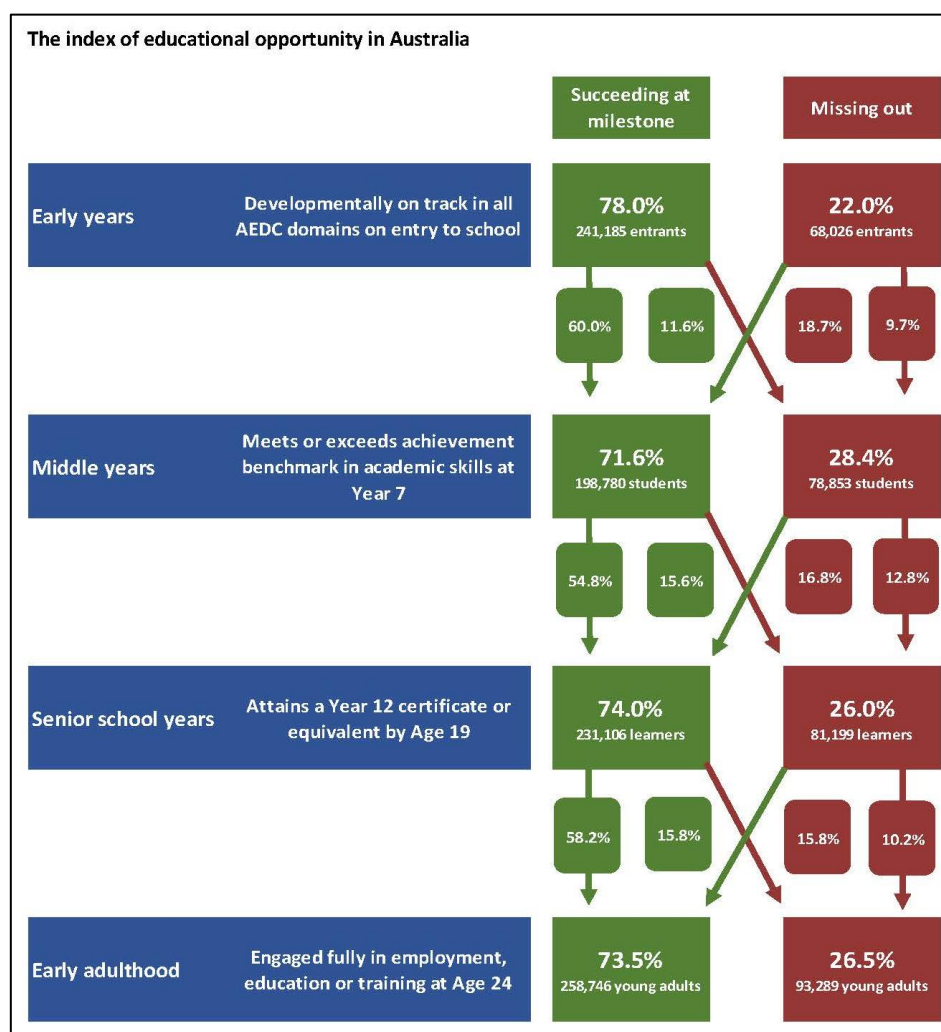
The index of educational opportunity in Australia

Succeeding at milestone

Missing out

Early years

Developmentally on track in all AEDC domains on entry to school

78.0%
241,185 entrants

22.0%
68,026 entrants

60.0%

11.6%

18.7%

9.7%

Middle years

Meets or exceeds achievement benchmark in academic skills at Year 7

71.6%
198,780 students

28.4%
78,853 students

54.8%

15.6%

16.8%

12.8%

Senior school years

Attains a Year 12 certificate or equivalent by Age 19

74.0%
231,106 learners

26.0%
81,199 learners

58.2%

15.8%

15.8%

10.2%

Early adulthood

Engaged fully in employment, education or training at Age 24

73.5%
258,746 young adults

26.5%
93,289 young adults